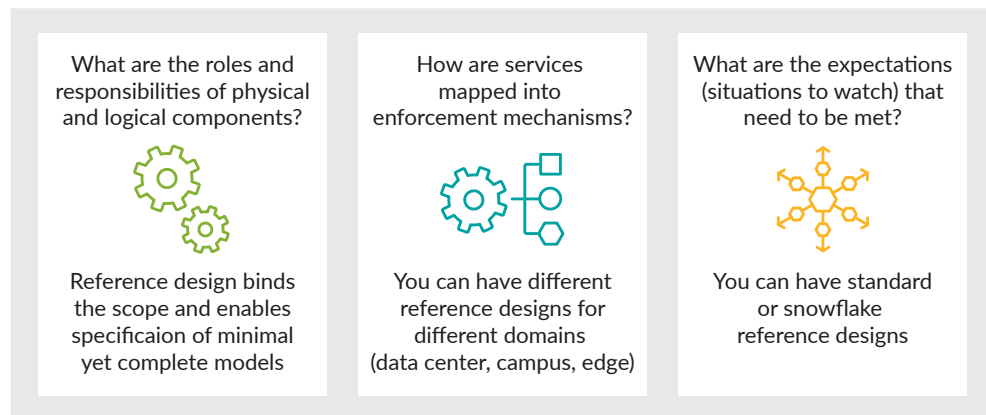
What are the roles and responsibilities of physical and logical components?

Reference design binds the scope and enables specificaion of minimal yet complete models

How are services mapped into enforcement mechanisms?

You can have different reference designs for different domains (data center, campus, edge)

What are the expectations (situations to watch) that need to be met?

You can have standard or snowflake reference designs